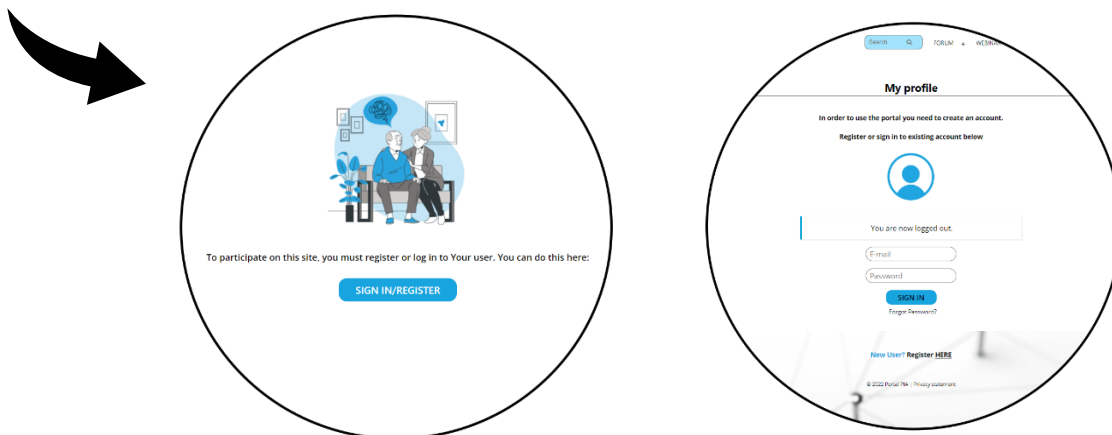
To participate on this site, you must register or log in to Your user. You can do this here:

SIGN IN/REGISTER

Search

FORUM

WEBINA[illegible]

My profile

In order to use the portal you need to create an account.

Register or sign in to existing account below

You are now logged out.

E-mail

Password

SIGN IN

Forgot Password?

New User? Register HERE

© 2020 Portal PIA | Privacy statement